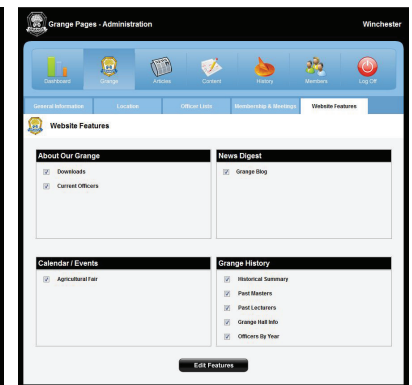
Grange Pages - Administration

Winchester

Dashboard
Grange
Articles
Content
History
Members
Log Off

General Information
Location
Officer Lists
Membership & Meetings
Website Features

Website Features

About Our Grange

Downloads

Current Officers

News Digest

Grange Blog

Calendar / Events

Agricultural Fair

Grange History

Historical Summary

Past Masters

Past Lecturers

Grange Hall Info

Officers By Year

Edit Features